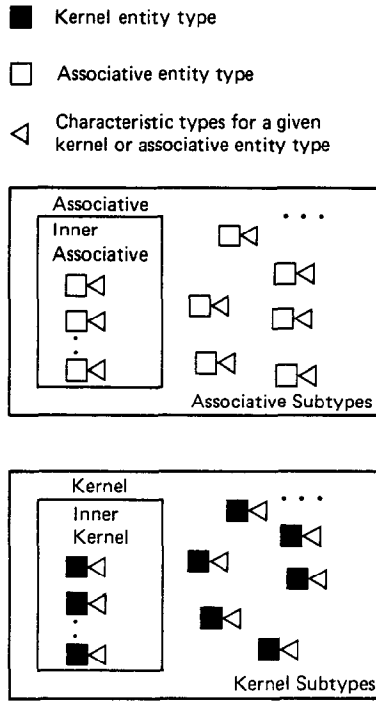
Kernel entity type

Associative entity type

Characteristic types for a given kernel or associative entity type

Associative

Inner Associative

. . .

Associative Subtypes

Kernel

Inner Kernel

. . .

Kernel Subtypes